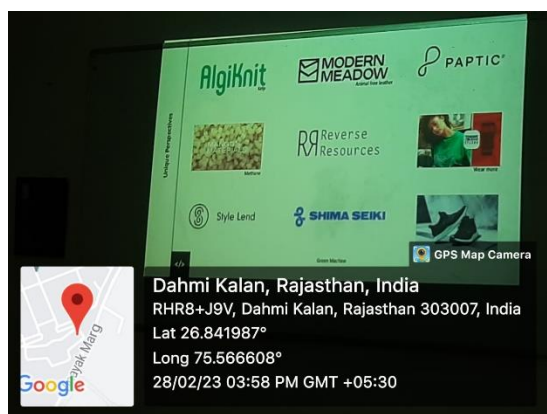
Unique Perspectives

AlgiKnit

MODERN MEADOW
Animal free leather

PAPTIC

Reverse Resources

Style Lend

SHIMA SEIKI

GPS Map Camera

Dahmi Kalan, Rajasthan, India
RHR8+J9V, Dahmi Kalan, Rajasthan 303007, India
Lat 26.841987°
Long 75.566608°
28/02/23 03:58 PM GMT +05:30

yak Marg
Google